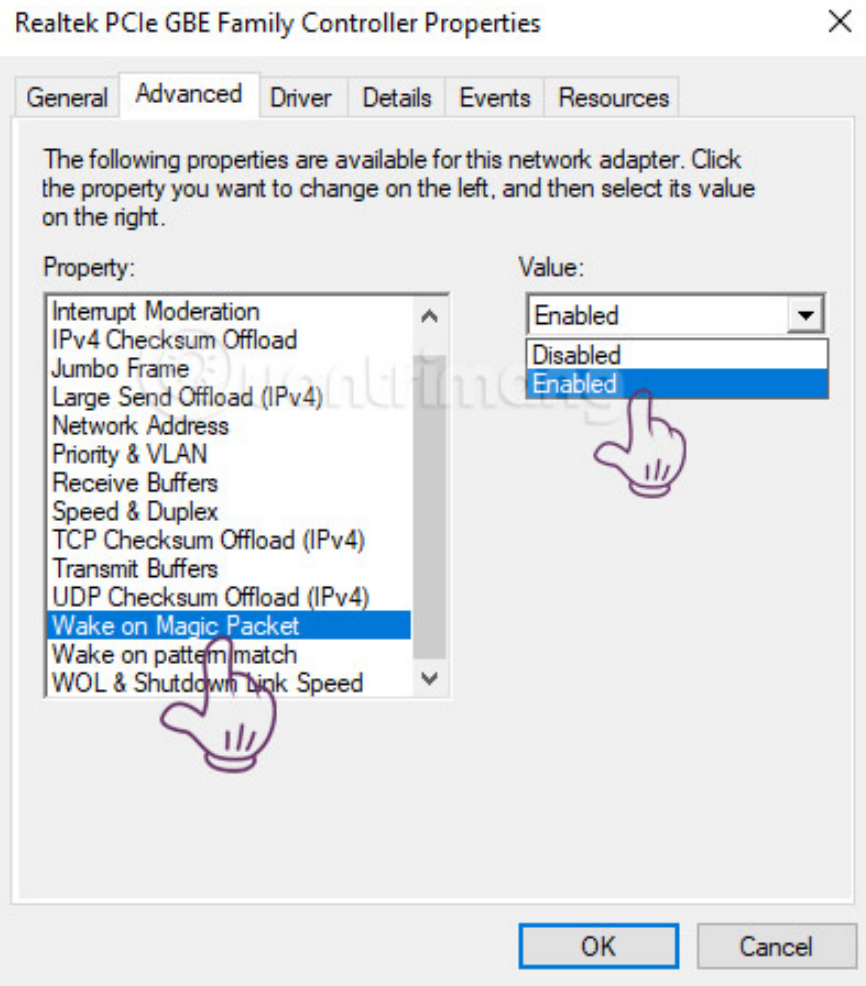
Realtek PCIe GBE Family Controller Properties

General Advanced Driver Details Events Resources

The following properties are available for this network adapter. Click the property you want to change on the left, and then select its value on the right.

Property:

Interrupt Moderation
IPv4 Checksum Offload
Jumbo Frame
Large Send Offload (IPv4)
Network Address
Priority & VLAN
Receive Buffers
Speed & Duplex
TCP Checksum Offload (IPv4)
Transmit Buffers
UDP Checksum Offload (IPv4)
Wake on Magic Packet
Wake on pattern match
WOL & Shutdown Link Speed

Value:

Enabled

Disabled
Enabled

OK Cancel